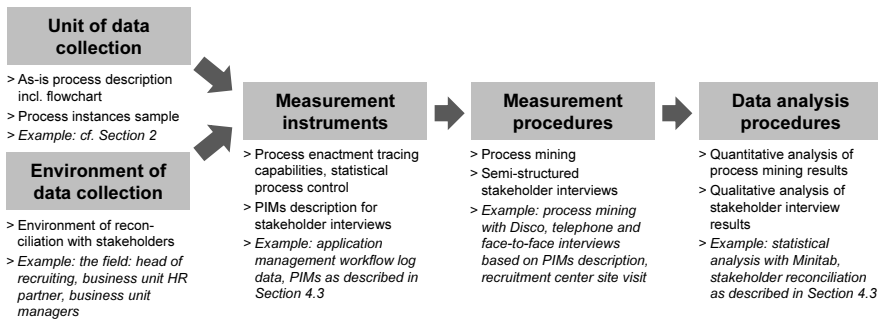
Unit of data collection

> As-is process description incl. flowchart
> Process instances sample
> Example: cf. Section 2

Environment of data collection

> Environment of reconciliation with stakeholders
> Example: the field: head of recruiting, business unit HR partner, business unit managers

Measurement instruments

> Process enactment tracing capabilities, statistical process control
> PIMs description for stakeholder interviews
> Example: application management workflow log data, PIMs as described in Section 4.3

Measurement procedures

> Process mining
> Semi-structured stakeholder interviews
> Example: process mining with Disco, telephone and face-to-face interviews based on PIMs description, recruitment center site visit

Data analysis procedures

> Quantitative analysis of process mining results
> Qualitative analysis of stakeholder interview results
> Example: statistical analysis with Minitab, stakeholder reconciliation as described in Section 4.3